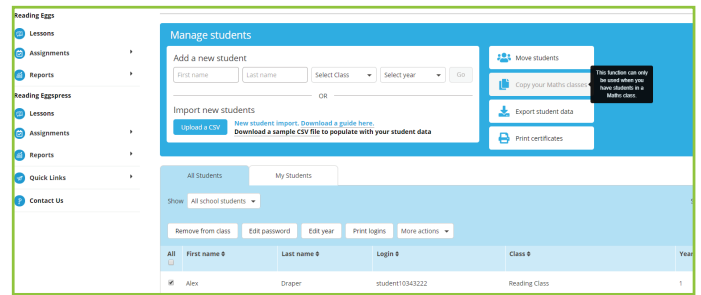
Reading Eggs

Lessons

Assignments

Reports

Reading Eggspress

Lessons

Assignments

Reports

Quick Links

Contact Us

Manage students

Add a new student

First name

Last name

Select Class

Select year

Go

OR

Import new students

Upload a CSV

New student import. Download a guide here.

Download a sample CSV file to populate with your student data

Move students

Copy your Maths classes

This function can only be used when you have students in a Maths class.

Export student data

Print certificates

All Students

My Students

Show All school students

Remove from class

Edit password

Edit year

Print logins

More actions

| All | First name ⇕ | Last name ⇕ | Login ⇕ | Class ⇕ | Year |
|---|---|---|---|---|---|
| ✔ | Alex | Draper | student10343222 | Reading Class | 1 |